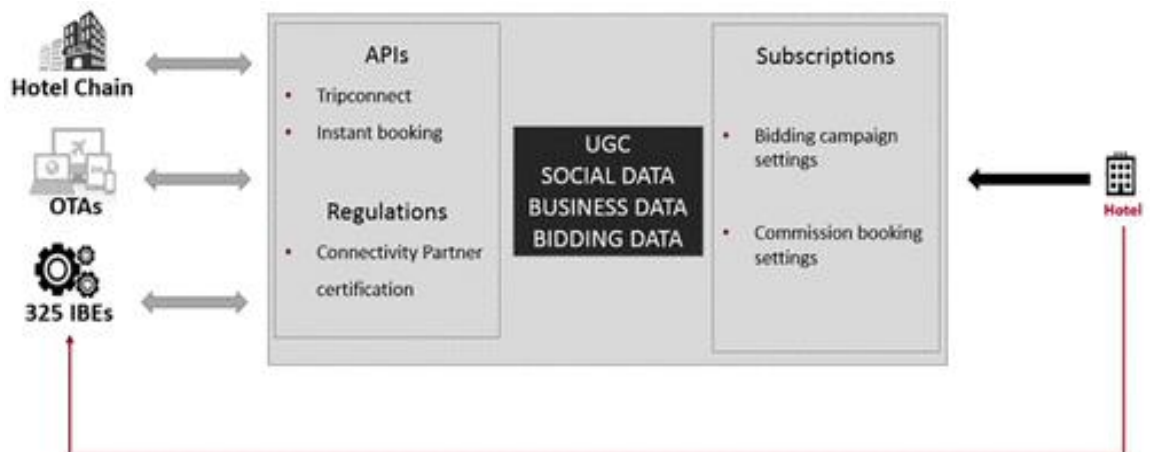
Hotel Chain

OTAs

325 IBEs

APIs

- Tripconnect
- Instant booking

Regulations

- Connectivity Partner certification

UGC
SOCIAL DATA
BUSINESS DATA
BIDDING DATA

Subscriptions

- Bidding campaign settings
- Commission booking settings

Hotel